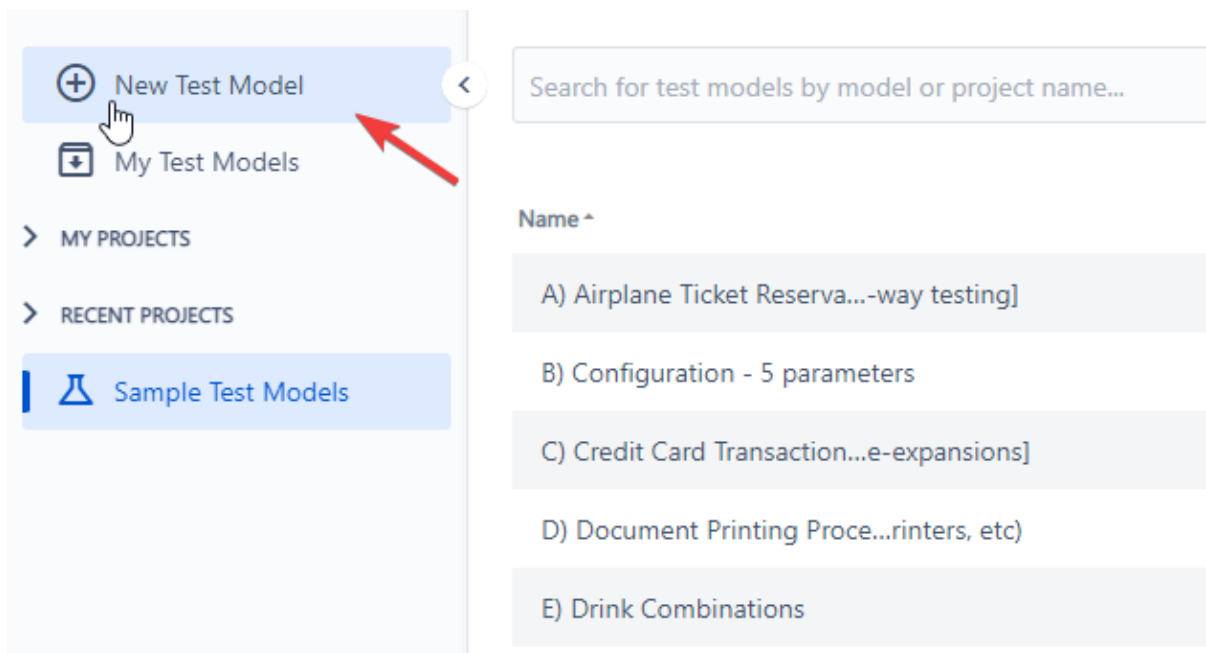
New Test Model

My Test Models

MY PROJECTS

RECENT PROJECTS

Sample Test Models

Search for test models by model or project name...

Name

A) Airplane Ticket Reserva...-way testing]

B) Configuration - 5 parameters

C) Credit Card Transaction...e-expansions]

D) Document Printing Proce...rinters, etc)

E) Drink Combinations